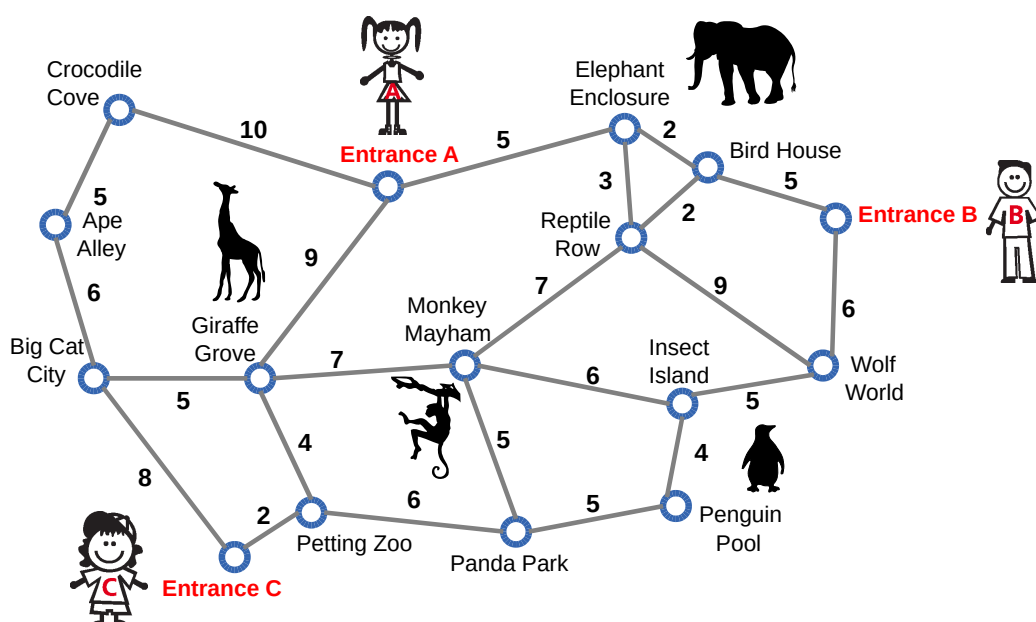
Crocodile Cove

10

A

Entrance A

5

Elephant Enclosure

2

Bird House

5

B

Entrance B

5

Ape Alley

3

2

Reptile Row

9

6

7

9

6

Monkey Mayham

Giraffe Grove

Big Cat City

7

Insect Island

Wolf World

6

5

5

4

4

5

8

6

5

2

Petting Zoo

Panda Park

Penguin Pool

C

Entrance C